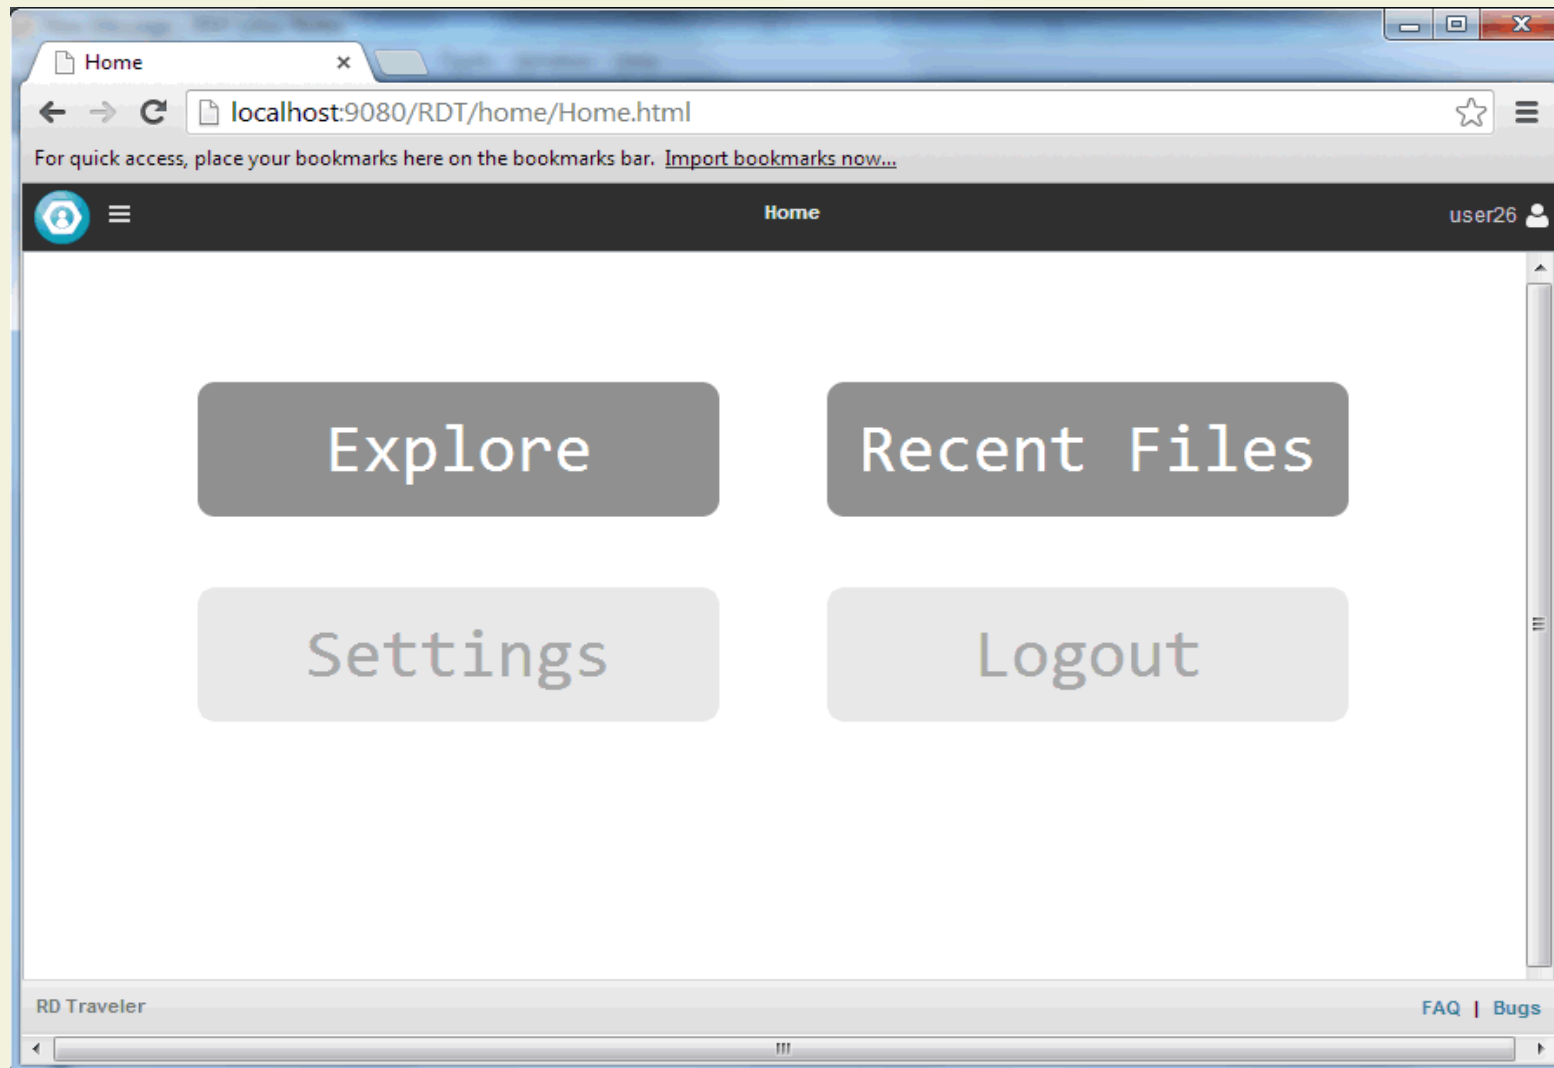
Home

localhost:9080/RDT/home/Home.html

For quick access, place your bookmarks here on the bookmarks bar. Import bookmarks now...

Home

user26

Explore

Recent Files

Settings

Logout

RD Traveler

FAQ | Bugs